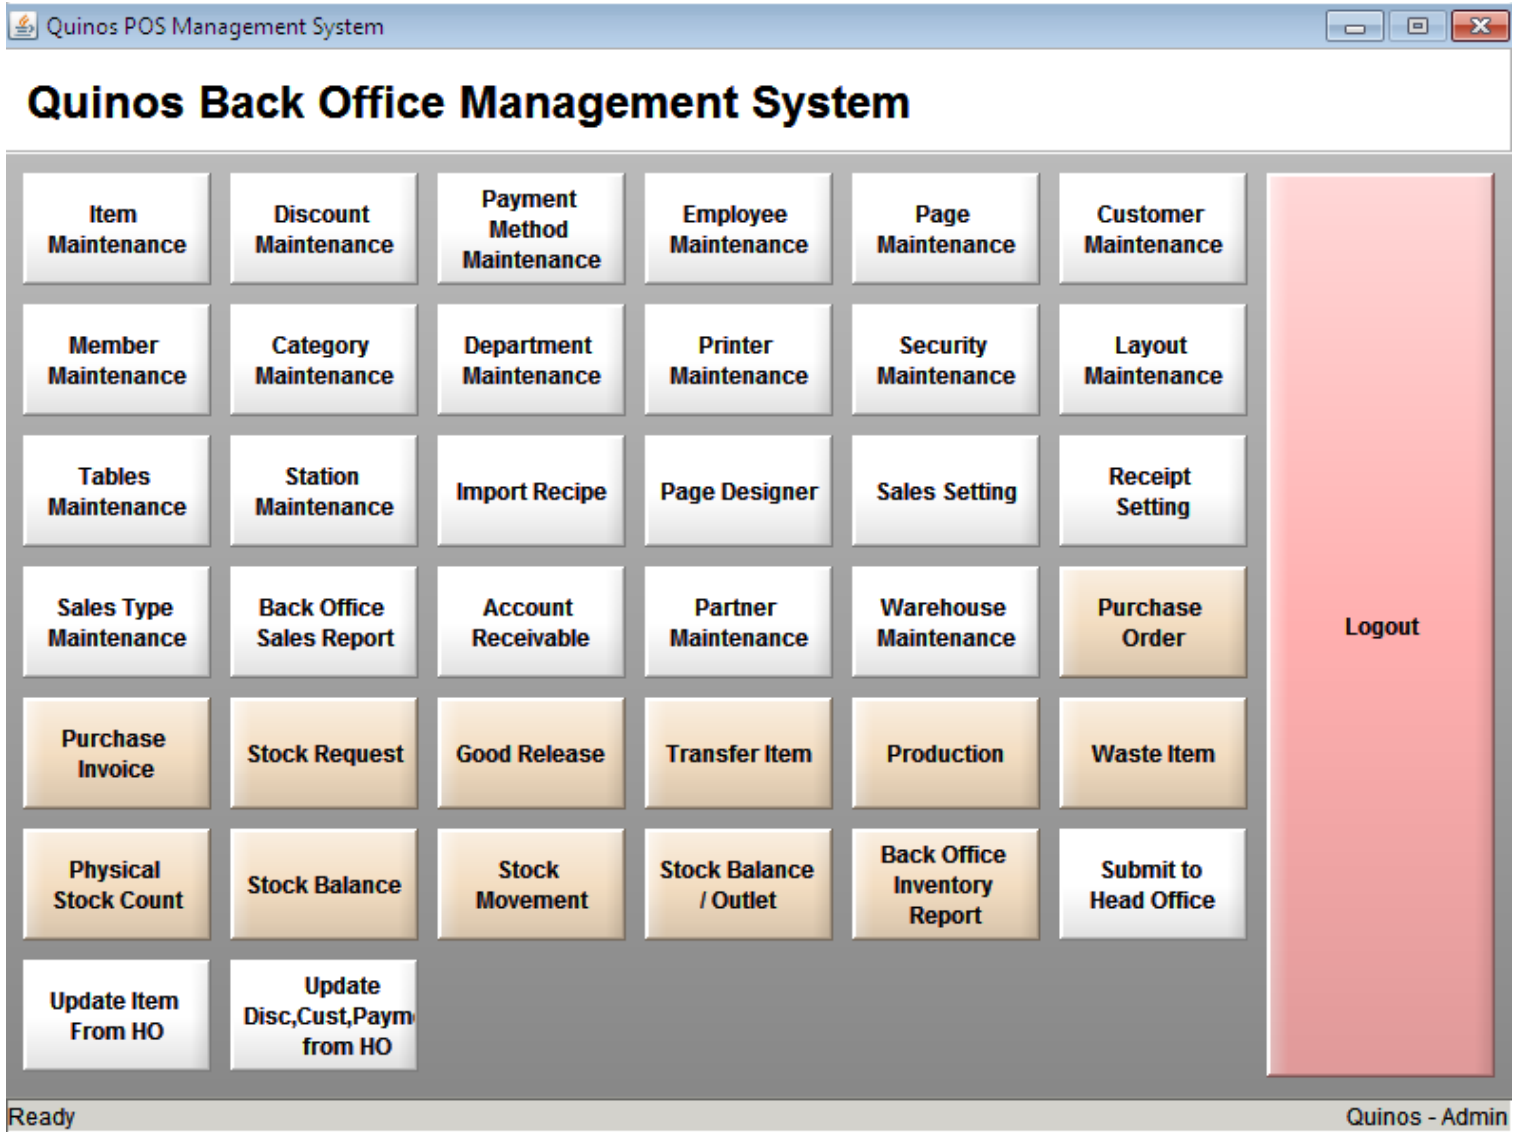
Quinos POS Management System

Quinos Back Office Management System

Item Maintenance

Discount Maintenance

Payment Method Maintenance

Employee Maintenance

Page Maintenance

Customer Maintenance

Member Maintenance

Category Maintenance

Department Maintenance

Printer Maintenance

Security Maintenance

Layout Maintenance

Tables Maintenance

Station Maintenance

Import Recipe

Page Designer

Sales Setting

Receipt Setting

Sales Type Maintenance

Back Office Sales Report

Account Receivable

Partner Maintenance

Warehouse Maintenance

Purchase Order

Purchase Invoice

Stock Request

Good Release

Transfer Item

Production

Waste Item

Physical Stock Count

Stock Balance

Stock Movement

Stock Balance / Outlet

Back Office Inventory Report

Submit to Head Office

Update Item From HO

Update Disc,Cust,Paym from HO

Logout

Ready

Quinos - Admin